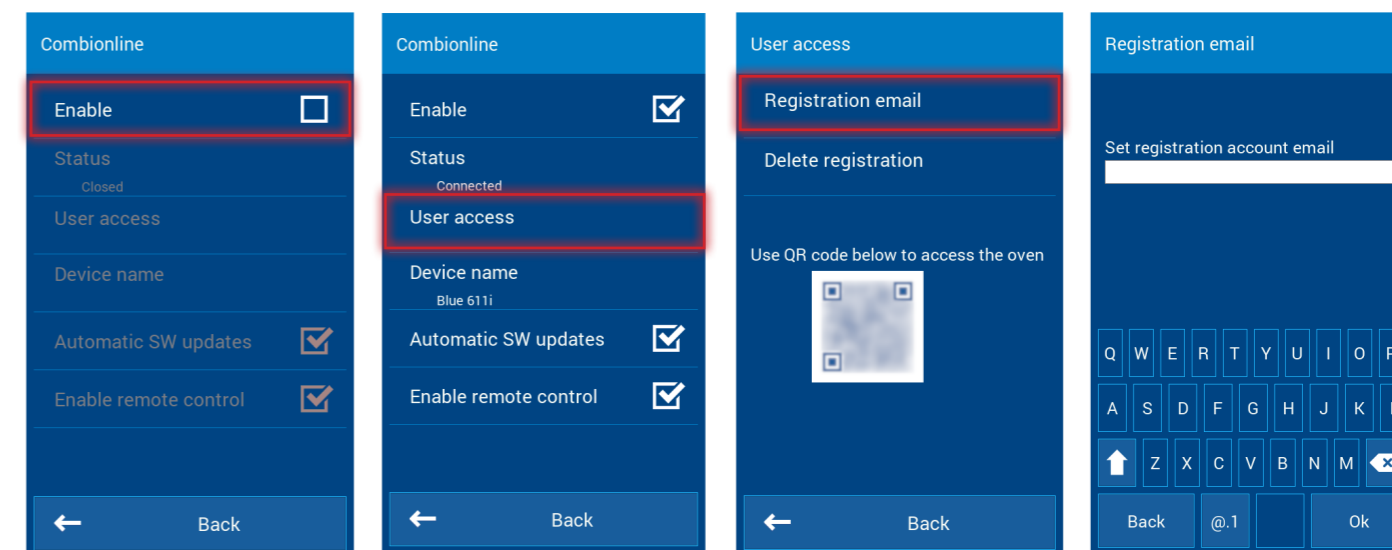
Combionline

Enable

Status
Closed

User access

Device name

Automatic SW updates

Enable remote control

Back

Combionline

Enable

Status
Connected

User access

Device name
Blue 611i

Automatic SW updates

Enable remote control

Back

User access

Registration email

Delete registration

Use QR code below to access the oven

Back

Registration email

Set registration account email

Q W E R T Y U I O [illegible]

A S D F G H J K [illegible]

Z X C V B N M

Back @.1 Ok